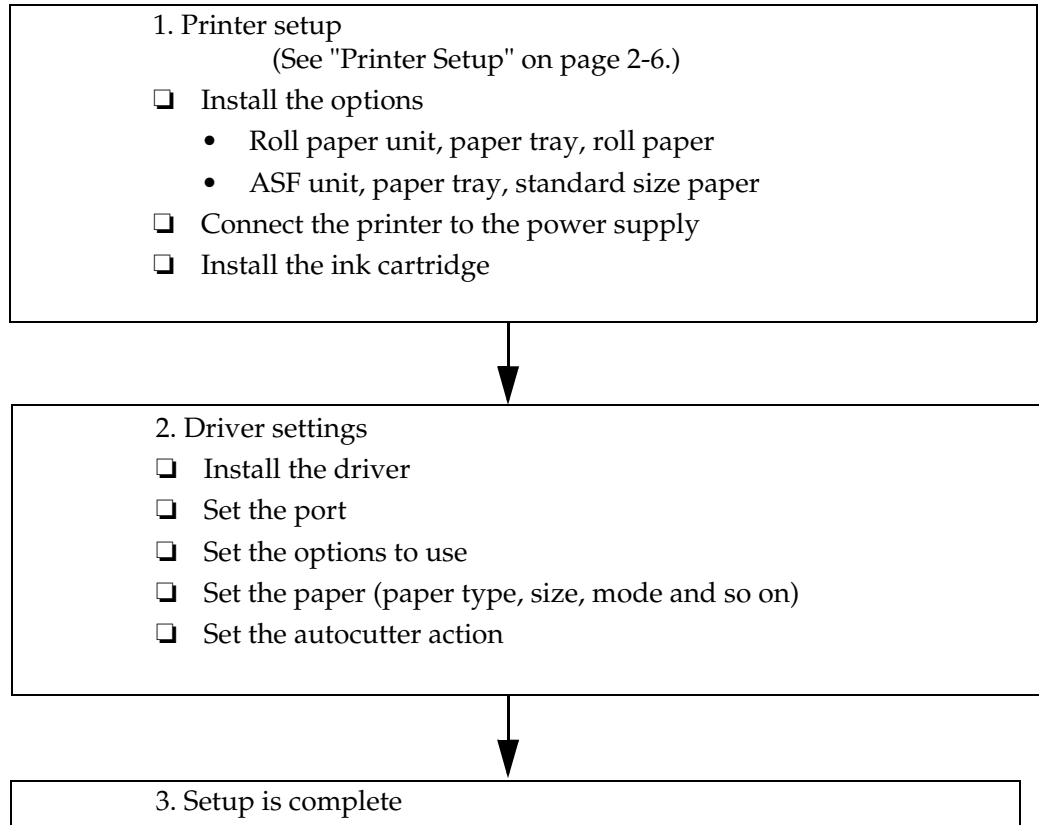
1. Printer setup
(See "Printer Setup" on page 2-6.)

❑ Install the options

• Roll paper unit, paper tray, roll paper

• ASF unit, paper tray, standard size paper

❑ Connect the printer to the power supply

❑ Install the ink cartridge

2. Driver settings

❑ Install the driver

❑ Set the port

❑ Set the options to use

❑ Set the paper (paper type, size, mode and so on)

❑ Set the autocutter action

3. Setup is complete